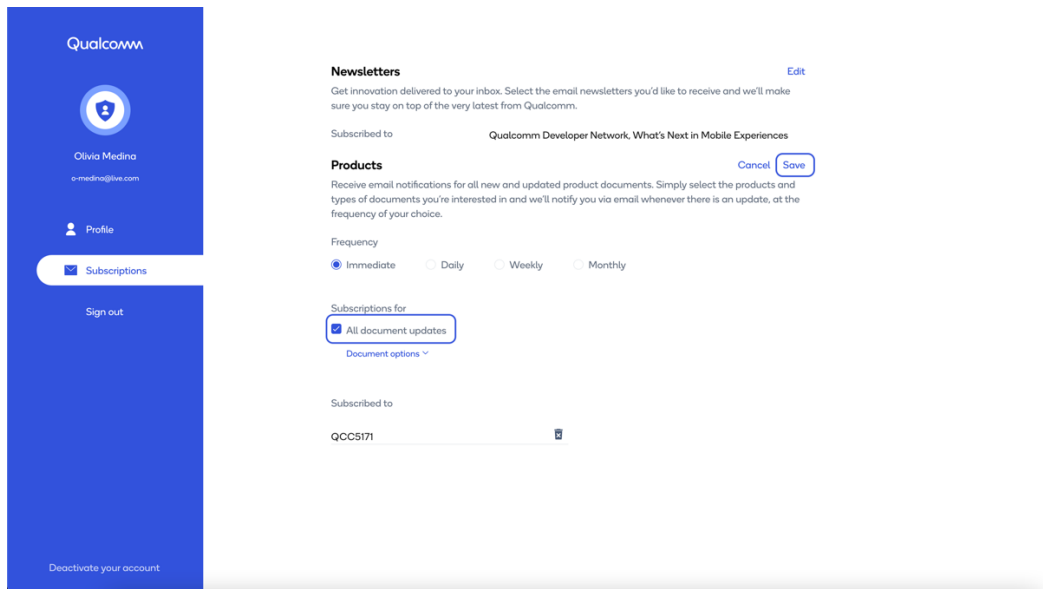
Qualcomm

Olivia Medina

o-medina@live.com

Profile

Subscriptions

Sign out

Deactivate your account

Newsletters

Edit

Get innovation delivered to your inbox. Select the email newsletters you'd like to receive and we'll make sure you stay on top of the very latest from Qualcomm.

Subscribed to

Qualcomm Developer Network, What's Next in Mobile Experiences

Products

Cancel

Save

Receive email notifications for all new and updated product documents. Simply select the products and types of documents you're interested in and we'll notify you via email whenever there is an update, at the frequency of your choice.

Frequency

Immediate

Daily

Weekly

Monthly

Subscriptions for

All document updates

Document options

Subscribed to

QCC5171